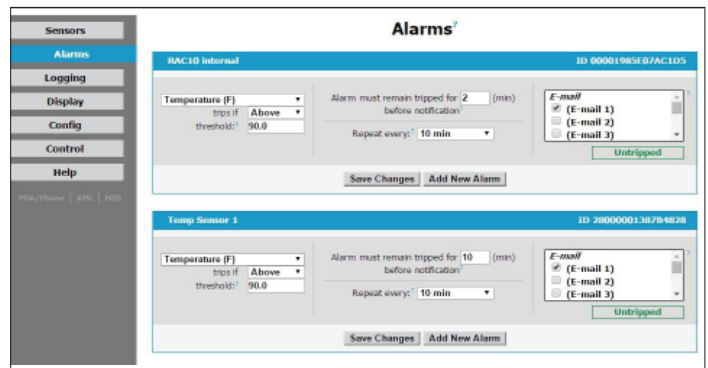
Sensors
Alarms
Logging
Display
Config
Control
Help
PDA/Phone | XML | MIB

Alarms?

RAC10 internal
ID 0000198SE07AC1D5

Temperature (F)
trips if Above
threshold:? 90.0

Alarm must remain tripped for 2 (min) before notification?
Repeat every:? 10 min

E-mail
(E-mail 1)
(E-mail 2)
(E-mail 3)
Untripped

Save Changes
Add New Alarm

Temp Sensor 1
ID 280000013874828

Temperature (F)
trips if Above
threshold:? 90.0

Alarm must remain tripped for 10 (min) before notification?
Repeat every:? 10 min

E-mail
(E-mail 1)
(E-mail 2)
(E-mail 3)
Untripped

Save Changes
Add New Alarm